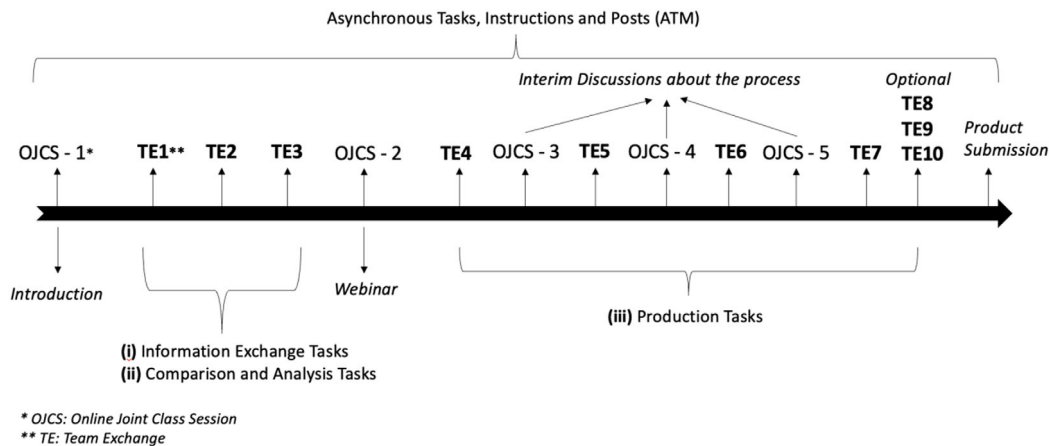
Asynchronous Tasks, Instructions and Posts (ATM)

Interim Discussions about the process

Optional

OJCS - 1* TE1** TE2 TE3 OJCS - 2 TE4 OJCS - 3 TE5 OJCS - 4 TE6 OJCS - 5 TE7 TE8 TE9 TE10 Product Submission

Introduction

Webinar

(iii) Production Tasks

(i) Information Exchange Tasks
(ii) Comparison and Analysis Tasks

* OJCS: Online Joint Class Session
** TE: Team Exchange